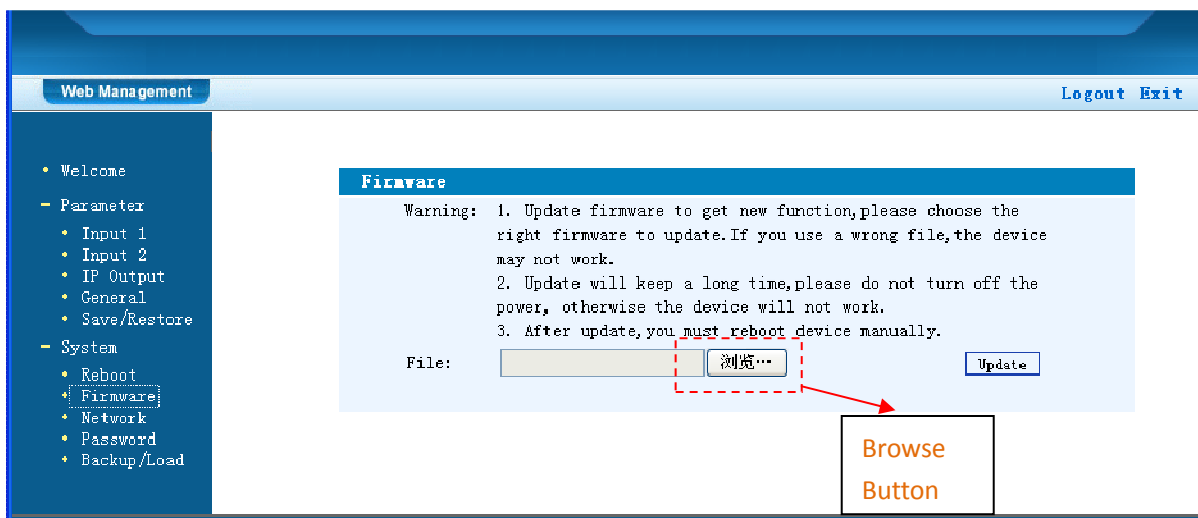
Web Management

Logout Exit

• Welcome
- Parameter
• Input 1
• Input 2
• IP Output
• General
• Save/Restore
- System
• Reboot
• Firmware
• Network
• Password
• Backup/Load

Firmware

Warning: 1. Update firmware to get new function,please choose the right firmware to update.If you use a wrong file,the device may not work.
2. Update will keep a long time,please do not turn off the power, otherwise the device will not work.
3. After update,you must reboot device manually.

File: 浏览… Update

Browse Button